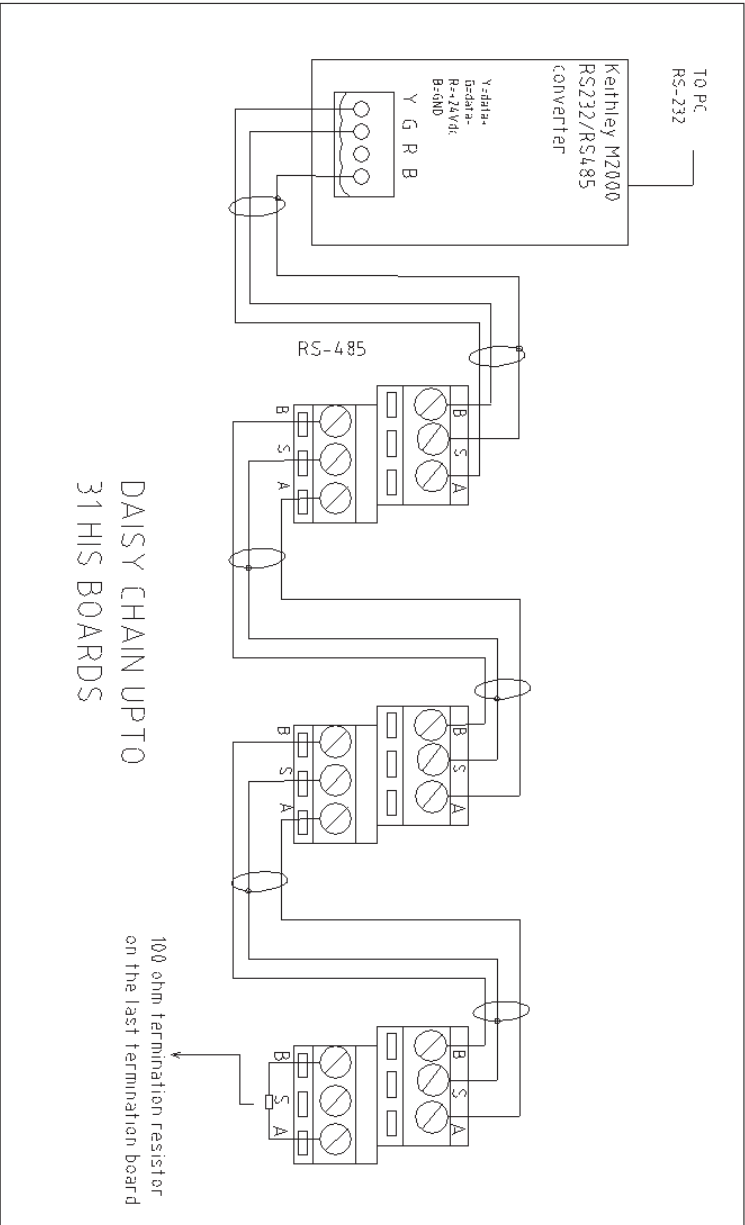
TO PC
RS-232

Keithley M2000
RS232/RS485
converter

Y=data+
G=data-
R=+24Vdc
B=GND

Y G R B

RS-485

B S A

B S A

DAISY CHAIN UPTO
31HIS BOARDS

B S A

B S A

B S A

B S A

100 ohm termination resistor
on the last termination board